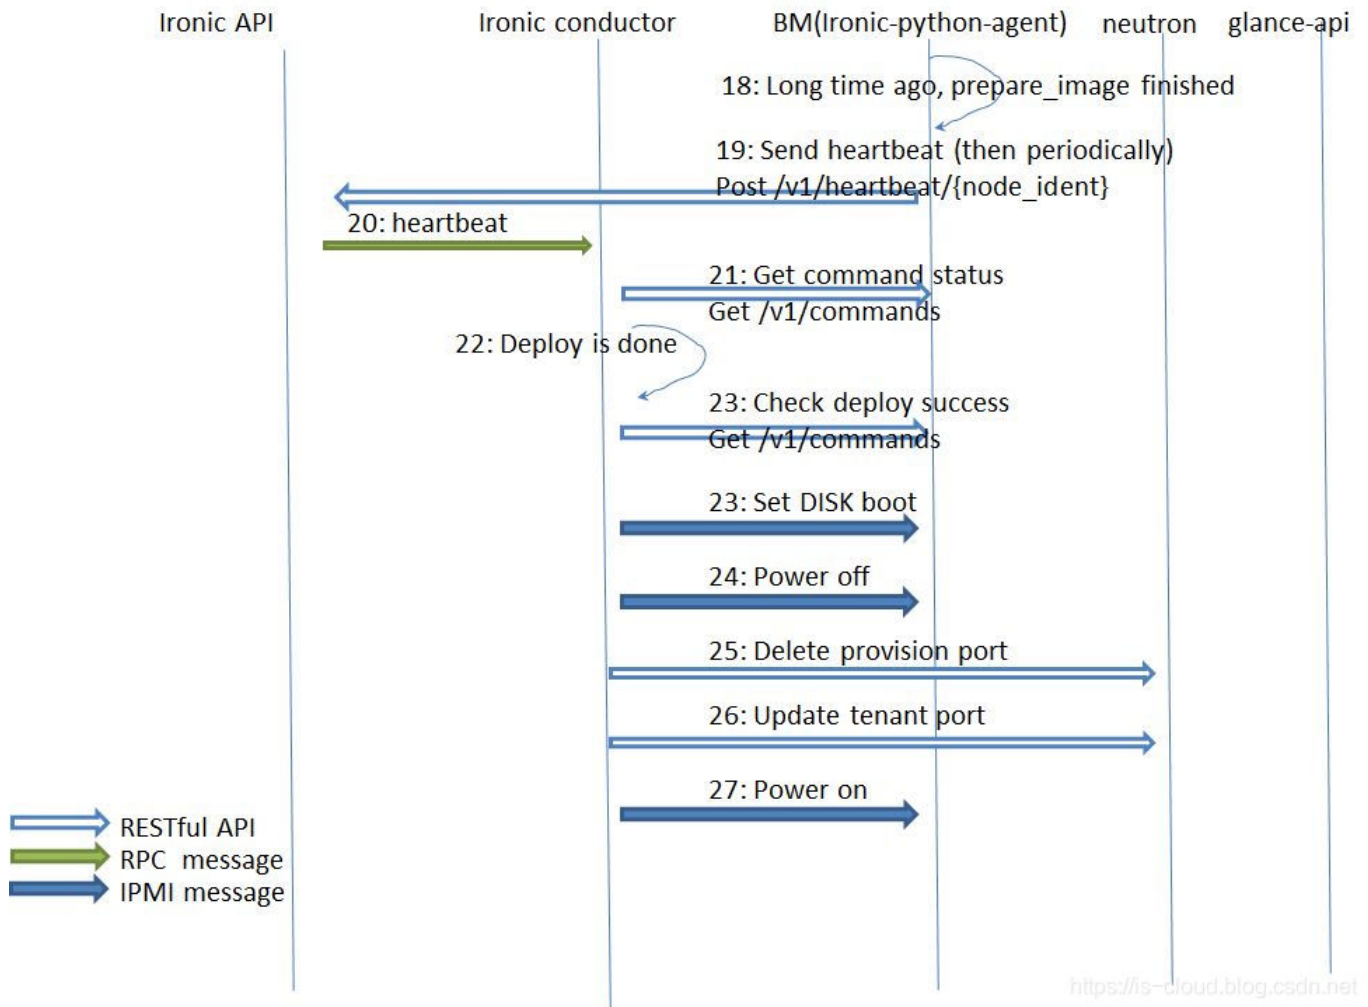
Ironic API
Ironic conductor
BM(Ironic-python-agent)
neutron
glance-api

18: Long time ago, prepare_image finished

19: Send heartbeat (then periodically)
Post /v1/heartbeat/{node_ident}

20: heartbeat

21: Get command status
Get /v1/commands

22: Deploy is done

23: Check deploy success
Get /v1/commands

23: Set DISK boot

24: Power off

25: Delete provision port

26: Update tenant port

27: Power on

RESTful API
RPC message
IPMI message

https://is-cloud.blog.csdn.net